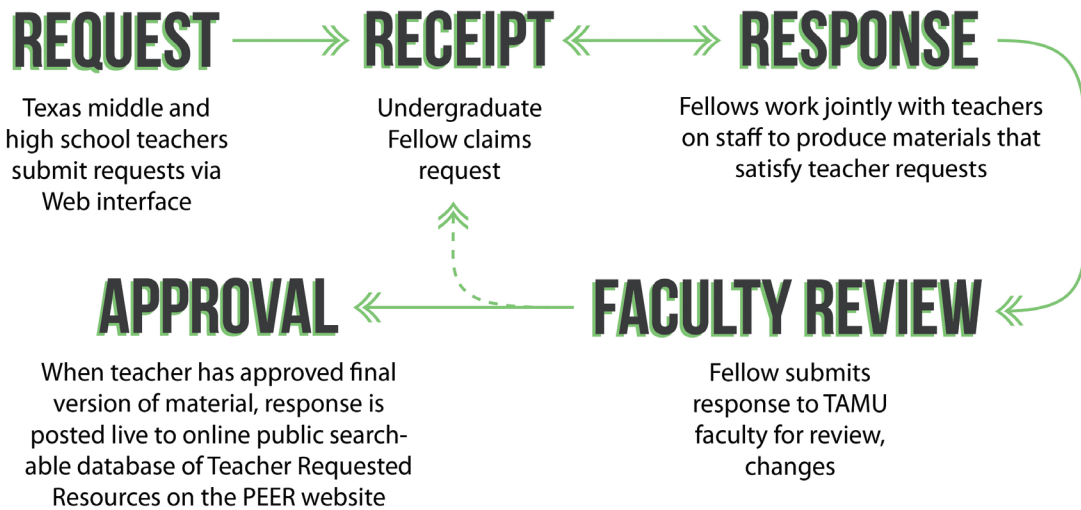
REQUEST

Texas middle and high school teachers submit requests via Web interface

RECEIPT

Undergraduate Fellow claims request

RESPONSE

Fellows work jointly with teachers on staff to produce materials that satisfy teacher requests

FACULTY REVIEW

Fellow submits response to TAMU faculty for review, changes

APPROVAL

When teacher has approved final version of material, response is posted live to online public searchable database of Teacher Requested Resources on the PEER website